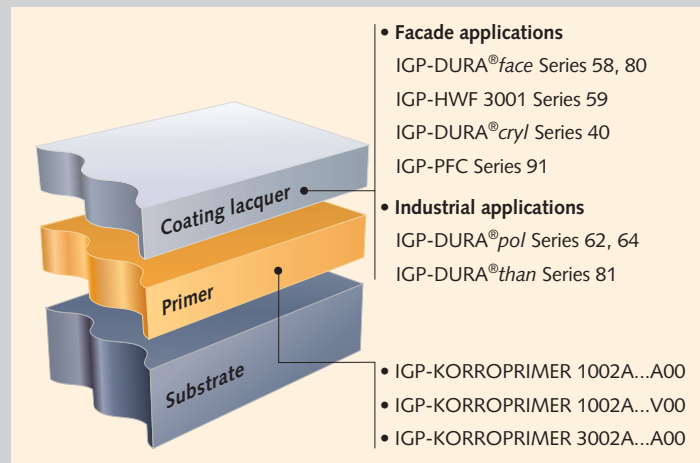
Coating lacquer

Primer

Substrate

• **Facade applications**
IGP-DURA®*face* Series 58, 80
IGP-HWF 3001 Series 59
IGP-DURA®*cryl* Series 40
IGP-PFC Series 91

• **Industrial applications**
IGP-DURA®*pol* Series 62, 64
IGP-DURA®*than* Series 81

• IGP-KORROPRIMER 1002A...A00
• IGP-KORROPRIMER 1002A...V00
• IGP-KORROPRIMER 3002A...A00